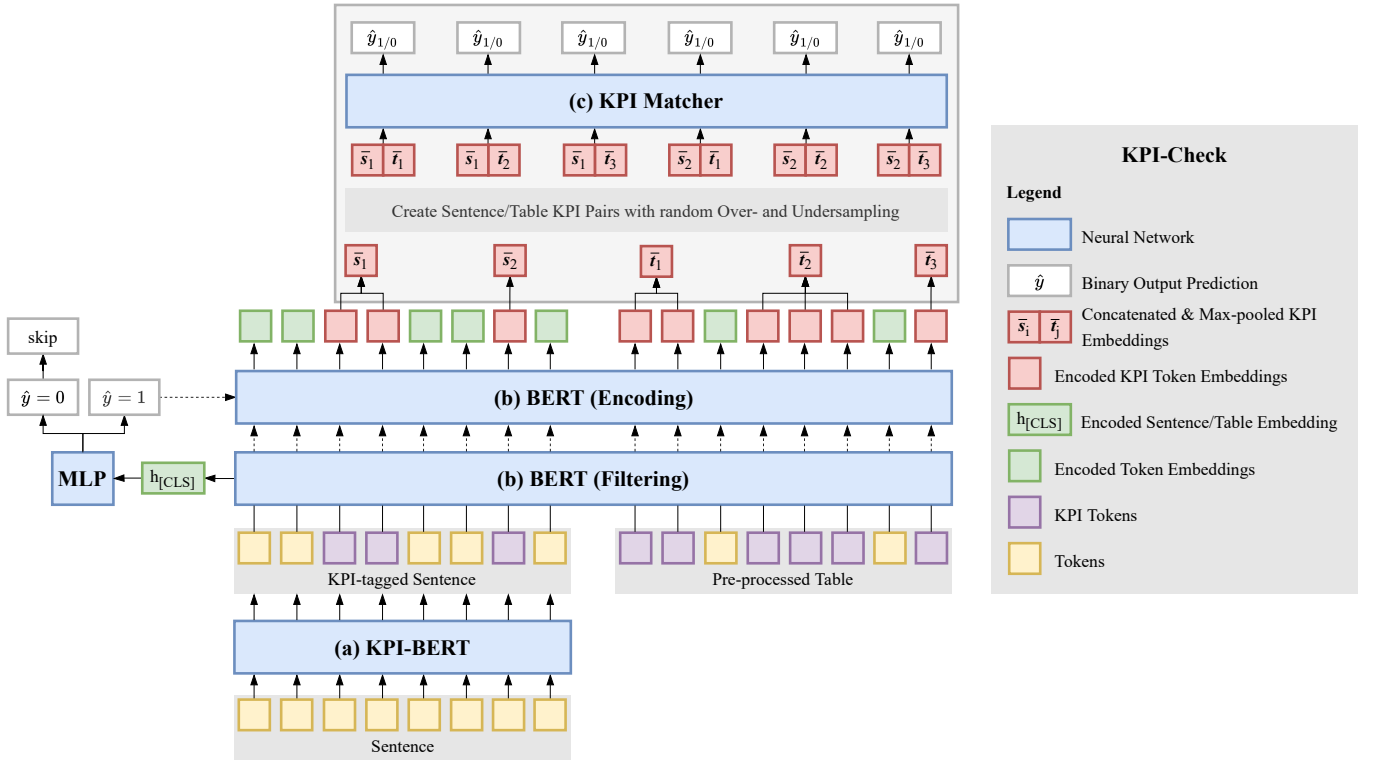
$\hat{y}_{1/0}$ $\hat{y}_{1/0}$ $\hat{y}_{1/0}$ $\hat{y}_{1/0}$ $\hat{y}_{1/0}$ $\hat{y}_{1/0}$

(c) KPI Matcher

$\bar{s}_1$ $\bar{t}_1$ $\bar{s}_1$ $\bar{t}_2$ $\bar{s}_1$ $\bar{t}_3$ $\bar{s}_2$ $\bar{t}_1$ $\bar{s}_2$ $\bar{t}_2$ $\bar{s}_2$ $\bar{t}_3$

Create Sentence/Table KPI Pairs with random Over- and Undersampling

$\bar{s}_1$ $\bar{s}_2$ $\bar{t}_1$ $\bar{t}_2$ $\bar{t}_3$

skip

$\hat{y} = 0$ $\hat{y} = 1$

(b) BERT (Encoding)

MLP

$h_{[CLS]}$

(b) BERT (Filtering)

KPI-tagged Sentence

Pre-processed Table

(a) KPI-BERT

Sentence

KPI-Check

Legend

Neural Network

$\hat{y}$ Binary Output Prediction

$\bar{s}_i$ $\bar{t}_j$ Concatenated & Max-pooled KPI Embeddings

Encoded KPI Token Embeddings

$h_{[CLS]}$ Encoded Sentence/Table Embedding

Encoded Token Embeddings

KPI Tokens

Tokens